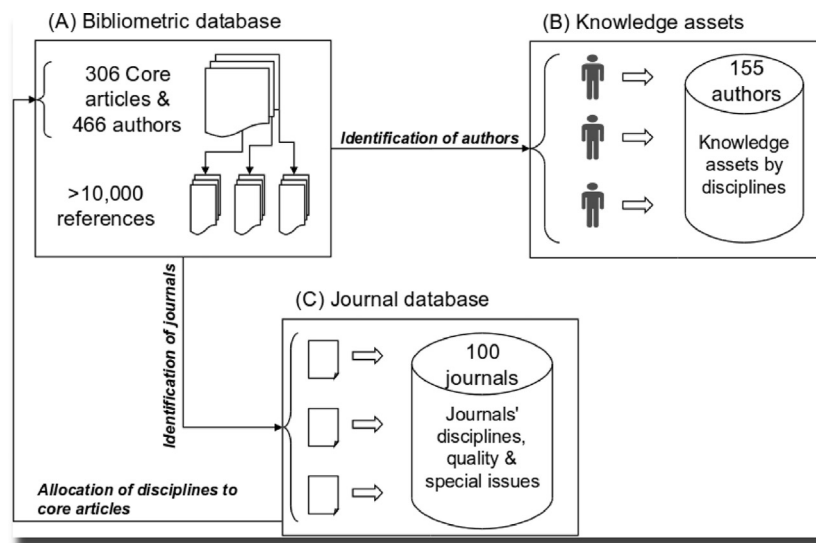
(A) Bibliometric database

306 Core articles & 466 authors

>10,000 references

(B) Knowledge assets

Identification of authors

155 authors

Knowledge assets by disciplines

Identification of journals

(C) Journal database

100 journals

Journals' disciplines, quality & special issues

Allocation of disciplines to core articles